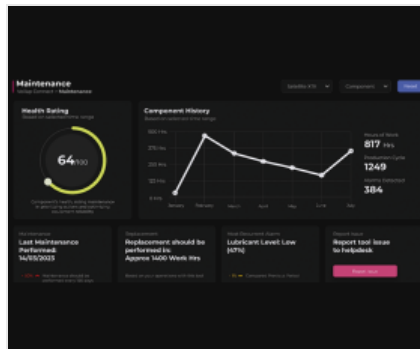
Maintenance

Health Rating

64/100

Component History

817 Hrs

1249

384

Last Maintenance Performed: 14/05/2023

Replacement should be performed in: Approx 1400 Work Hrs

Lubricant Level Low (47%)

Report tool issue to helpdesk

Report Issue